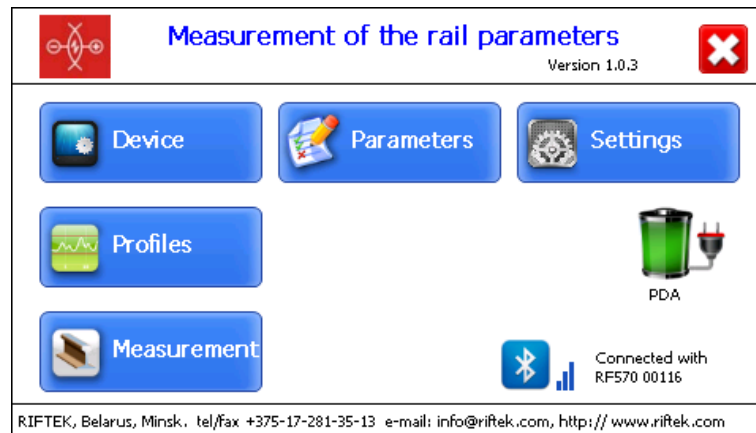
Measurement of the rail parameters
Version 1.0.3

Device
Parameters
Settings
Profiles
PDA
Measurement
Connected with RF570 00116

RIFTEK, Belarus, Minsk. tel/fax +375-17-281-35-13 e-mail: info@riftek.com, http:// www.riftek.com